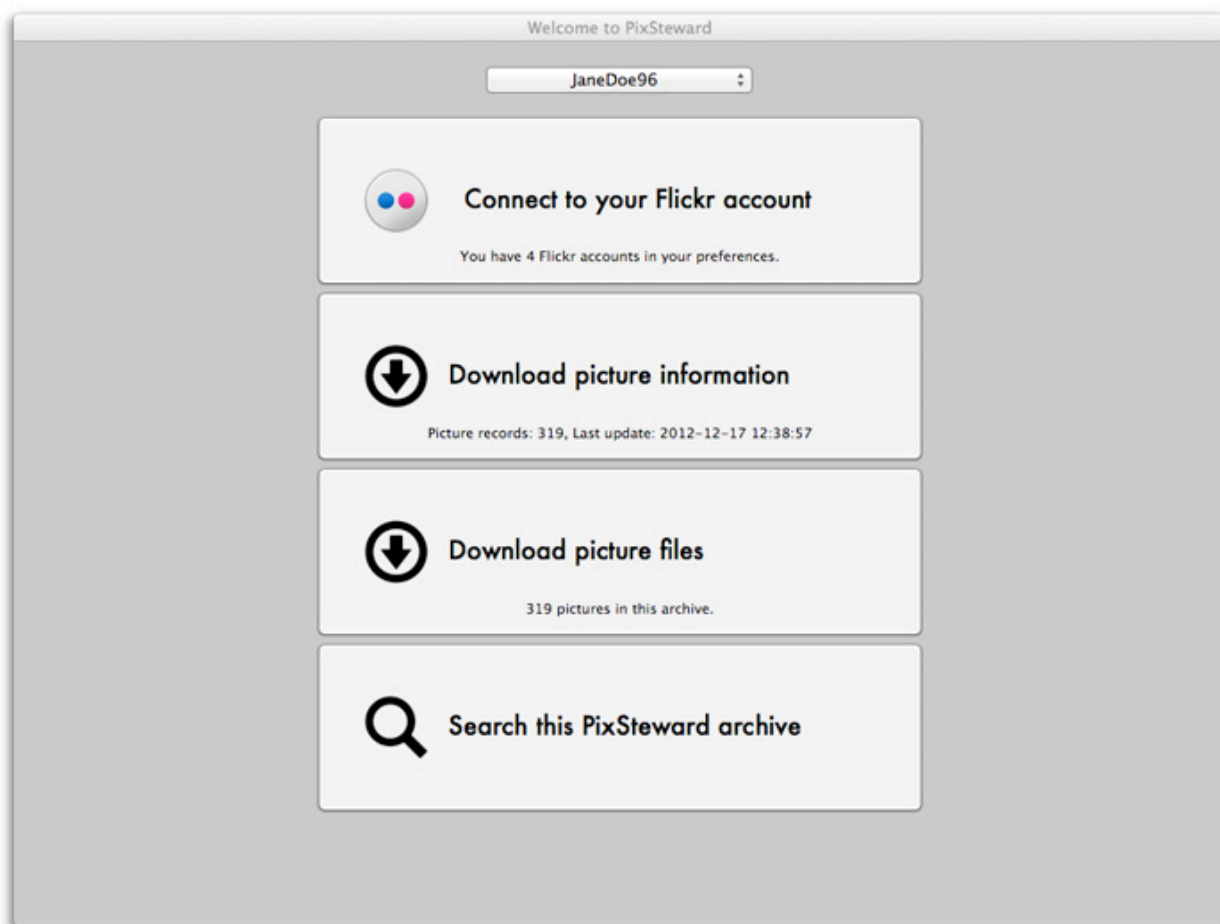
Welcome to PixSteward

JaneDoe96

Connect to your Flickr account

You have 4 Flickr accounts in your preferences.

Download picture information

Picture records: 319, Last update: 2012-12-17 12:38:57

Download picture files

319 pictures in this archive.

Search this PixSteward archive